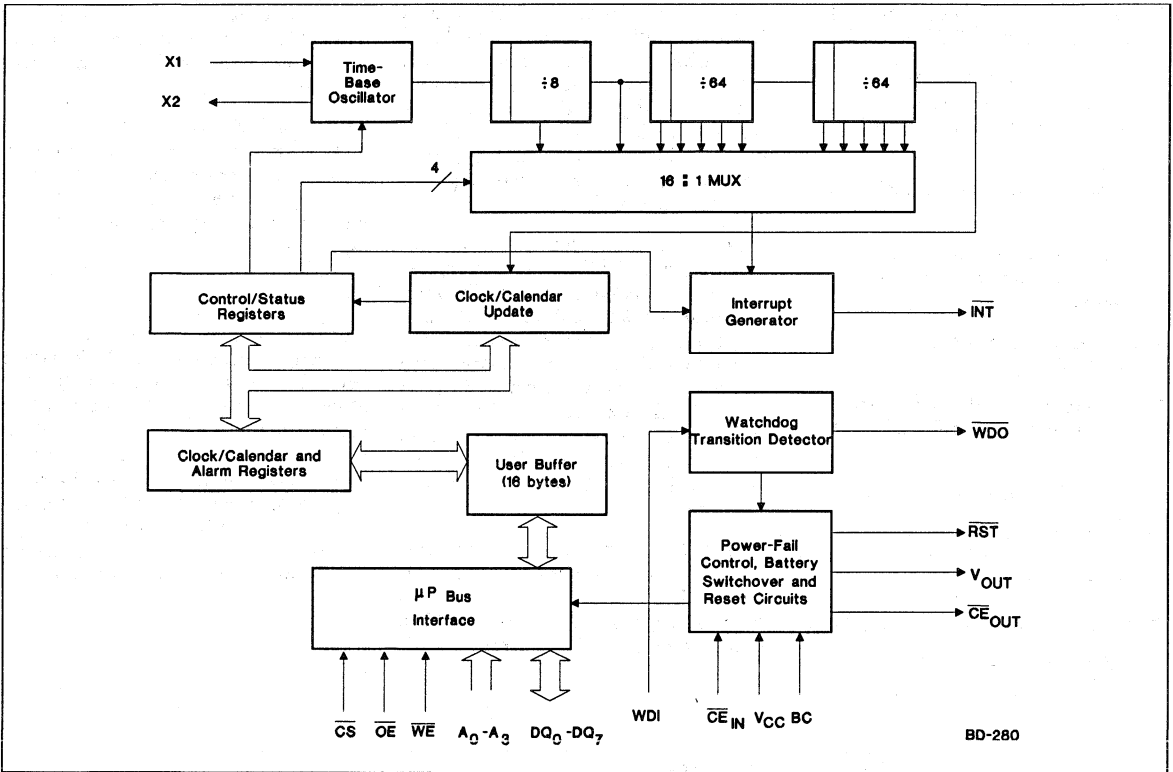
X1

X2

Time-Base Oscillator

$\div 8$

$\div 64$

$\div 64$

4

16 : 1 MUX

Control/Status Registers

Clock/Calendar Update

Interrupt Generator

$\overline{INT}$

Watchdog Transition Detector

$\overline{WDO}$

Clock/Calendar and Alarm Registers

User Buffer (16 bytes)

Power-Fail Control, Battery Switchover and Reset Circuits

$\overline{RST}$

$V_{OUT}$

$\overline{CE}_{OUT}$

$\mu P$ Bus Interface

$\overline{CS}$ $\overline{OE}$ $\overline{WE}$ $A_0$-$A_3$ $DQ_0$-$DQ_7$

WDI

$\overline{CE}_{IN}$ $V_{CC}$ BC

BD-280